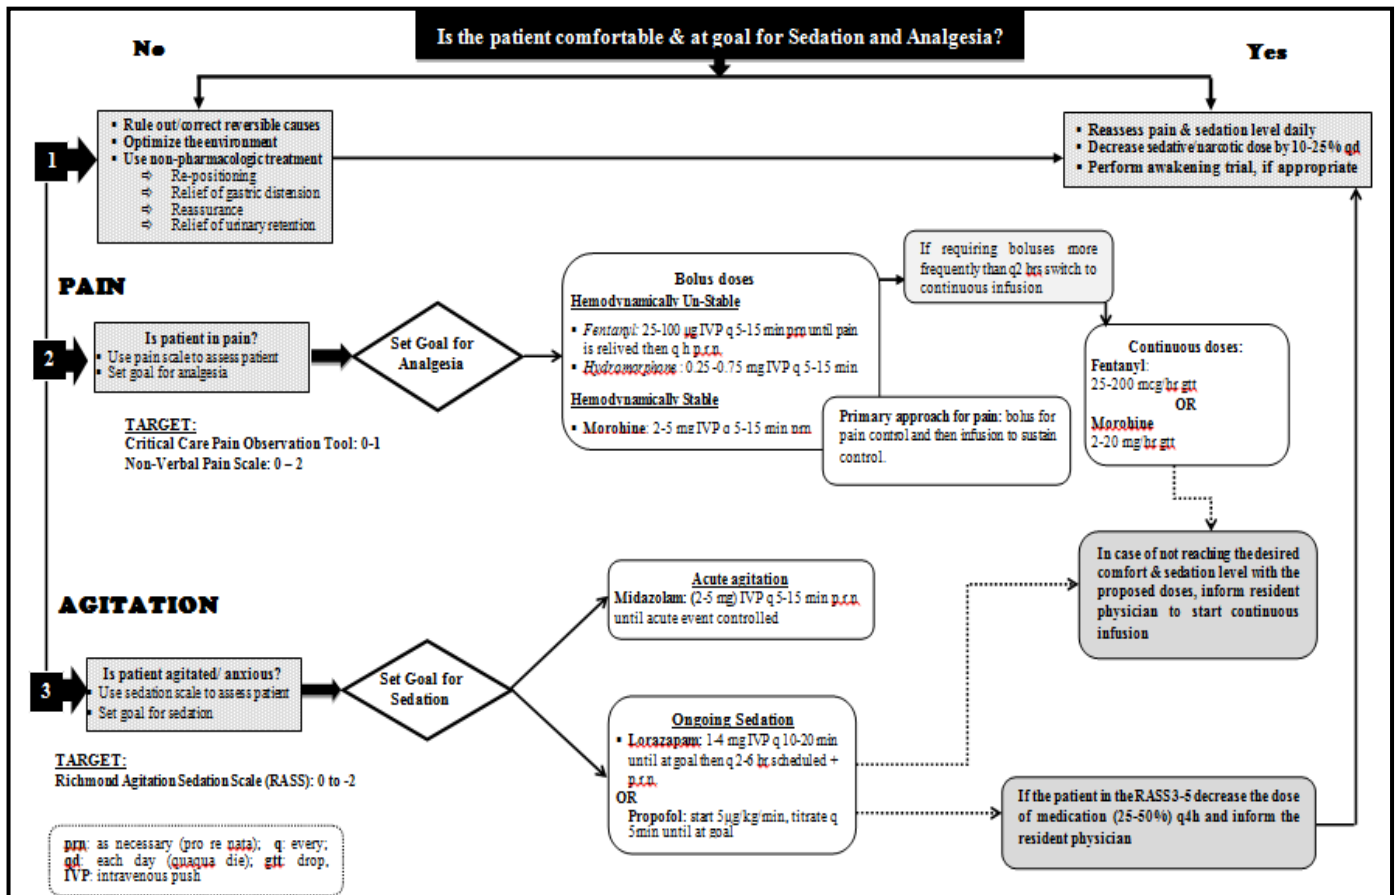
Is the patient comfortable & at goal for Sedation and Analgesia?

No

Yes

1

▪ Rule out/correct reversible causes
▪ Optimize the environment
▪ Use non-pharmacologic treatment
⇨ Re-positioning
⇨ Relief of gastric distension
⇨ Reassurance
⇨ Relief of urinary retention

▪ Reassess pain & sedation level daily
▪ Decrease sedative/narcotic dose by 10-25% qd
▪ Perform awakening trial, if appropriate

PAIN

2

Is patient in pain?
▪ Use pain scale to assess patient
▪ Set goal for analgesia

Set Goal for Analgesia

TARGET:
Critical Care Pain Observation Tool: 0-1
Non-Verbal Pain Scale: 0 – 2

Bolus doses
Hemodynamically Un-Stable
▪ Fentanyl: 25-100 µg IVP q 5-15 min prn until pain is relived then q h p.r.n.
▪ Hydromorphone : 0.25 -0.75 mg IVP q 5-15 min
Hemodynamically Stable
▪ Morphine: 2-5 mg IVP q 5-15 min prn

If requiring boluses more frequently than q2 hrs switch to continuous infusion

Primary approach for pain: bolus for pain control and then infusion to sustain control.

Continuous doses:
Fentanyl:
25-200 mcg/hr gtt
OR
Morphine
2-20 mg/hr gtt

In case of not reaching the desired comfort & sedation level with the proposed doses, inform resident physician to start continuous infusion

AGITATION

3

Is patient agitated/ anxious?
▪ Use sedation scale to assess patient
▪ Set goal for sedation

Set Goal for Sedation

TARGET:
Richmond Agitation Sedation Scale (RASS): 0 to -2

Acute agitation
Midazolam: (2-5 mg) IVP q 5-15 min p.r.n until acute event controlled

Ongoing Sedation
▪ Lorazapam: 1-4 mg IVP q 10-20 min until at goal then q 2-6 hr scheduled + p.r.n.
OR
Propofol: start 5µg/kg/min, titrate q 5min until at goal

If the patient in the RASS 3-5 decrease the dose of medication (25-50%) q4h and inform the resident physician

prn: as necessary (pro re nata); q: every; qd: each day (quaqua die); gtt: drop, IVP: intravenous push